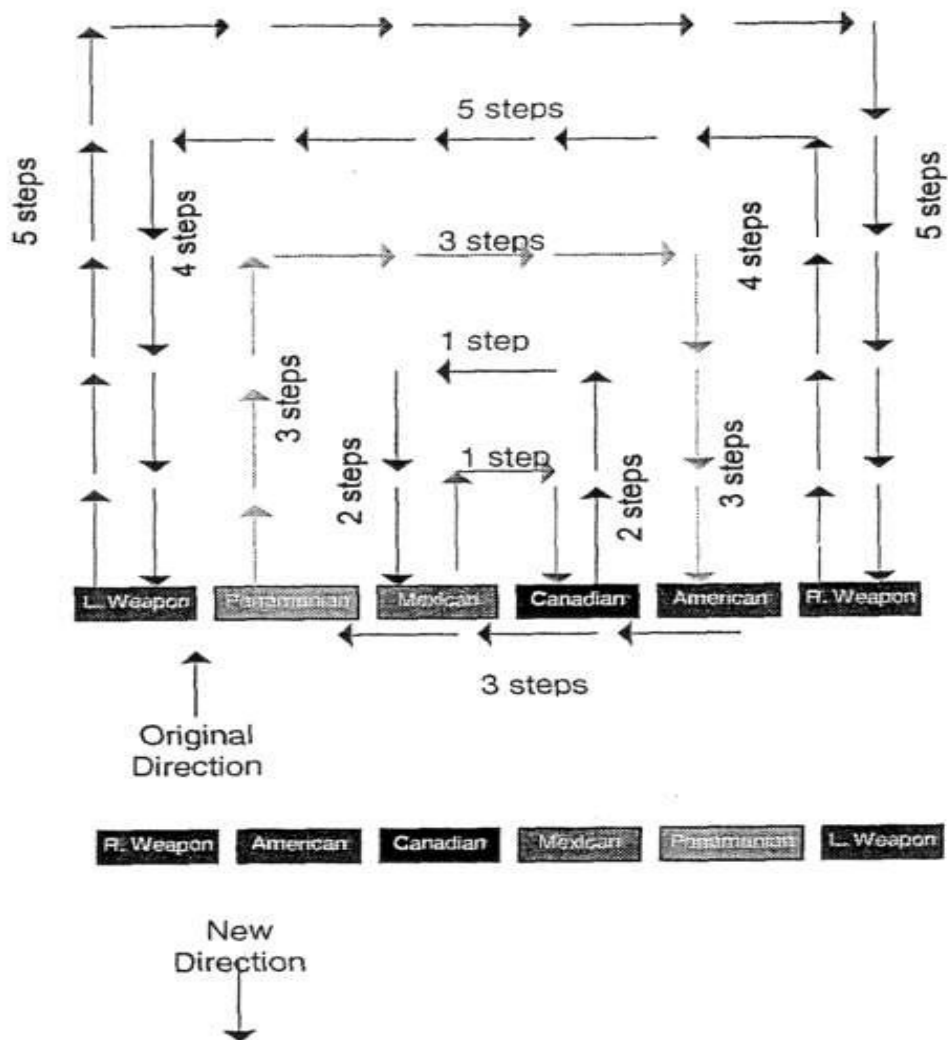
5 steps

5 steps

5 steps

4 steps

4 steps

3 steps

3 steps

1 step

3 steps

2 steps

1 step

2 steps

L. Weapon | Panamanian | Mexican | Canadian | American | R. Weapon

3 steps

Original Direction

R. Weapon | American | Canadian | Mexican | Panamanian | L. Weapon

New Direction